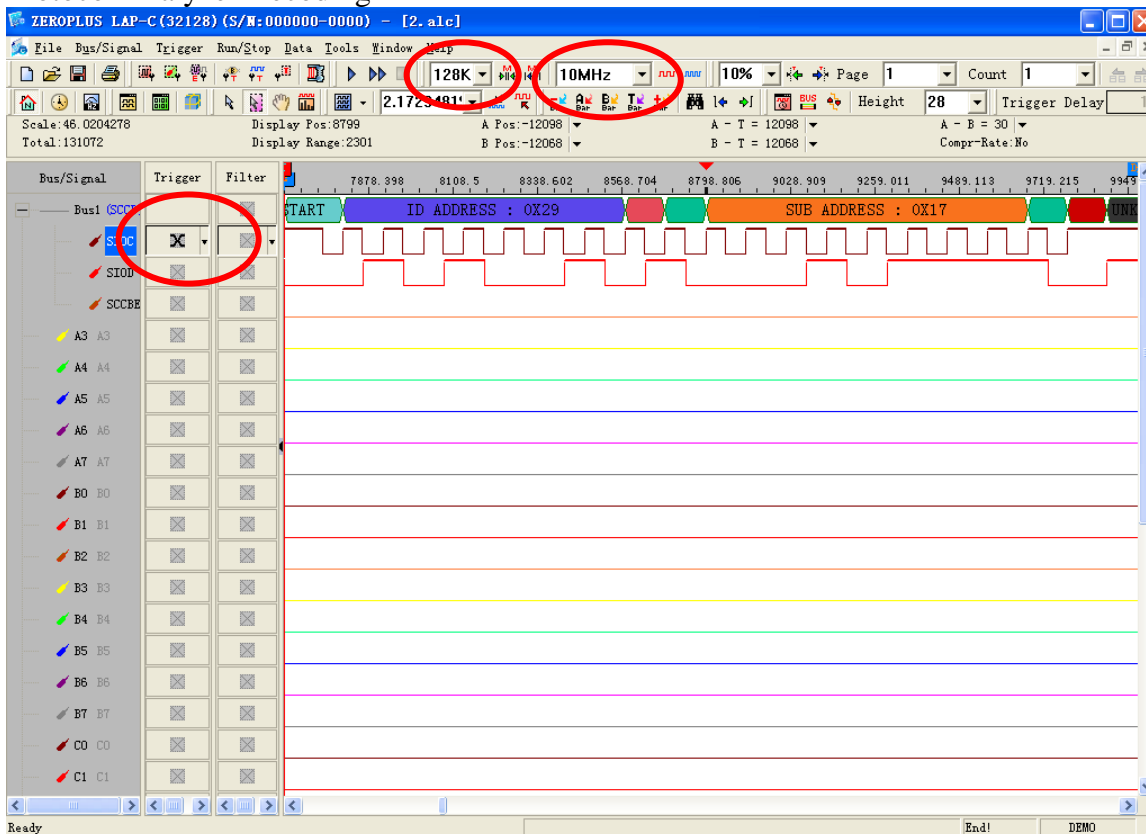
ZEROPLUS LAP-C(32128)(S/N:000000-0000) - [2.alc]

File Bus/Signal Trigger Run/Stop Data Tools Window Help

128K 10MHz 10% Page 1 Count 1

2.1723481' Height 28 Trigger Delay

Scale:46.0204278 Display Pos:8799 A Pos:-12098 A - T = 12098 A - B = 30
Total:131072 Display Range:2301 B Pos:-12068 B - T = 12068 Compr-Rate:No

Bus/Signal Trigger Filter

7878.398 8108.5 8338.602 8568.704 8798.806 9028.909 9259.011 9489.113 9719.215 9949

Bus1 (SCCB
START ID ADDRESS : 0X29 SUB ADDRESS : 0X17 UNK
SIOC
SIOD
SCCBE
A3 A3
A4 A4
A5 A5
A6 A6
A7 A7
B0 B0
B1 B1
B2 B2
B3 B3
B4 B4
B5 B5
B6 B6
B7 B7
C0 C0
C1 C1

Ready End! DEMO